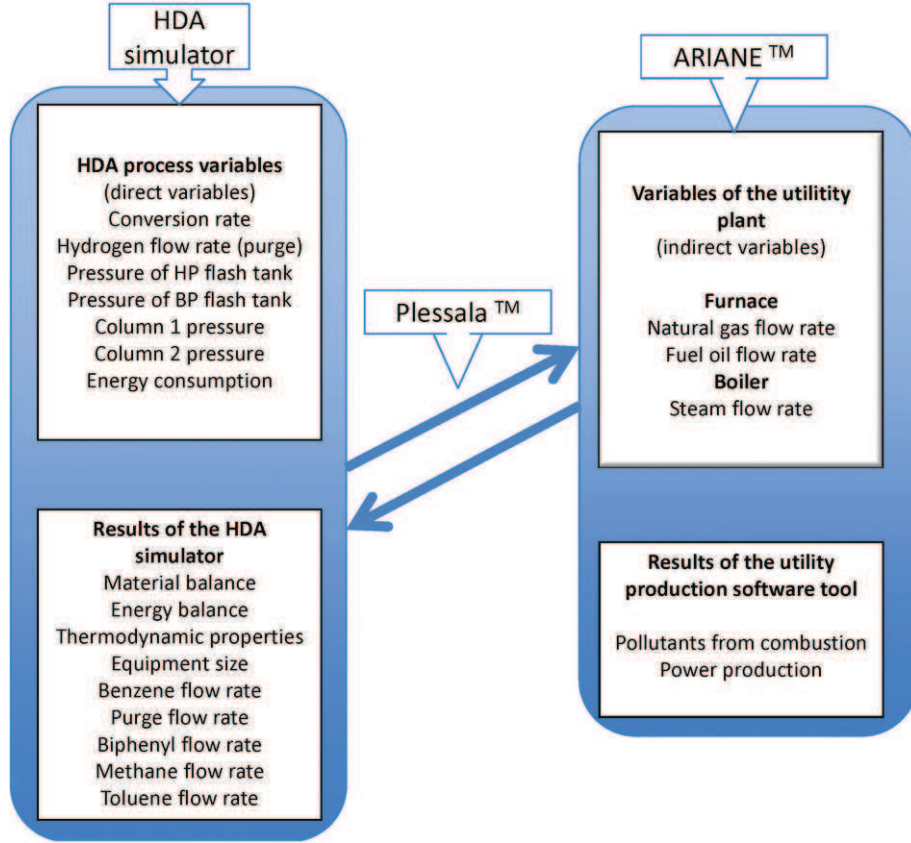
HDA simulator

HDA process variables
(direct variables)
Conversion rate
Hydrogen flow rate (purge)
Pressure of HP flash tank
Pressure of BP flash tank
Column 1 pressure
Column 2 pressure
Energy consumption

Results of the HDA simulator
Material balance
Energy balance
Thermodynamic properties
Equipment size
Benzene flow rate
Purge flow rate
Biphenyl flow rate
Methane flow rate
Toluene flow rate

Plessala ™

ARIANE ™

Variables of the utility plant
(indirect variables)

Furnace
Natural gas flow rate
Fuel oil flow rate
Boiler
Steam flow rate

Results of the utility production software tool

Pollutants from combustion
Power production